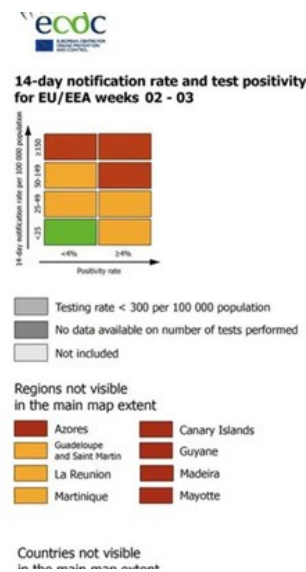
ecdc
EUROPEAN CENTRE FOR DISEASE PREVENTION AND CONTROL

14-day notification rate and test positivity for EU/EEA weeks 02 - 03

14-day notification rate per 100 000 population

≥150

50-149

25-49

<25

<4%

≥4%

Positivity rate

Testing rate < 300 per 100 000 population

No data available on number of tests performed

Not included

Regions not visible in the main map extent

Azores

Canary Islands

Guadeloupe and Saint Martin

Guyane

La Reunion

Madeira

Martinique

Mayotte

Countries not visible
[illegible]